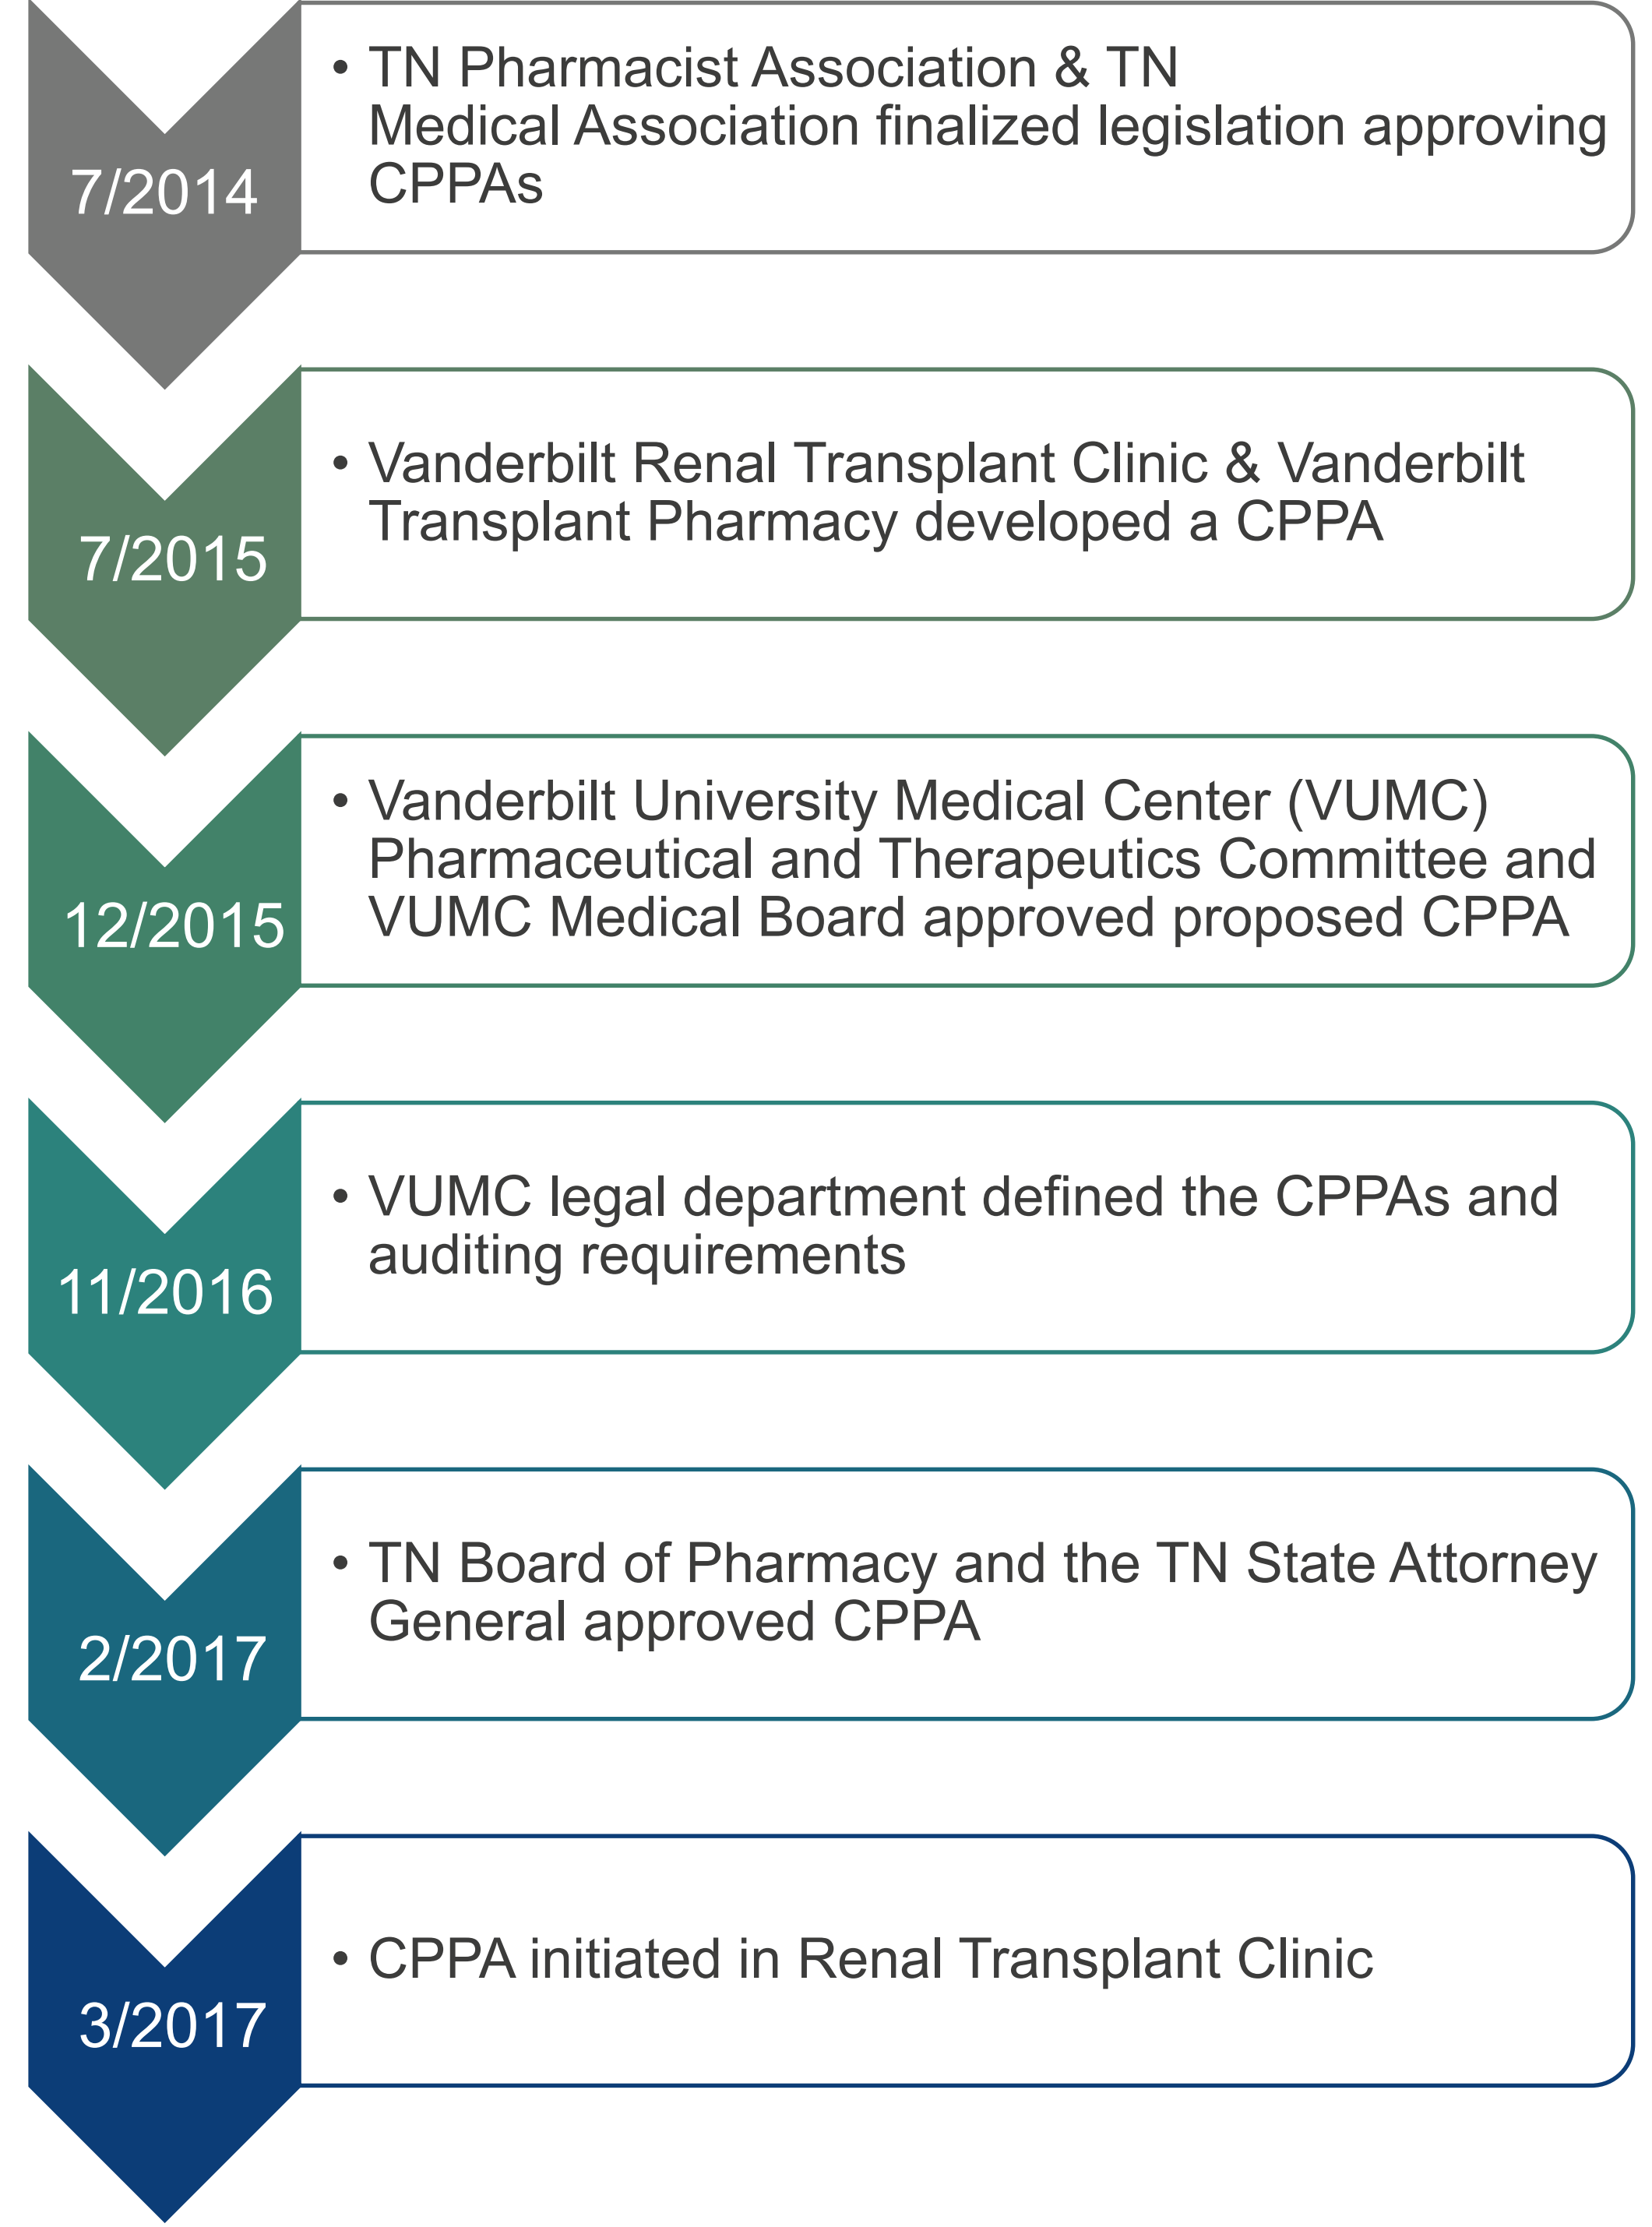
7/2014

• TN Pharmacist Association & TN Medical Association finalized legislation approving CPPAs

7/2015

• Vanderbilt Renal Transplant Clinic & Vanderbilt Transplant Pharmacy developed a CPPA

12/2015

• Vanderbilt University Medical Center (VUMC) Pharmaceutical and Therapeutics Committee and VUMC Medical Board approved proposed CPPA

11/2016

• VUMC legal department defined the CPPAs and auditing requirements

2/2017

• TN Board of Pharmacy and the TN State Attorney General approved CPPA

3/2017

• CPPA initiated in Renal Transplant Clinic